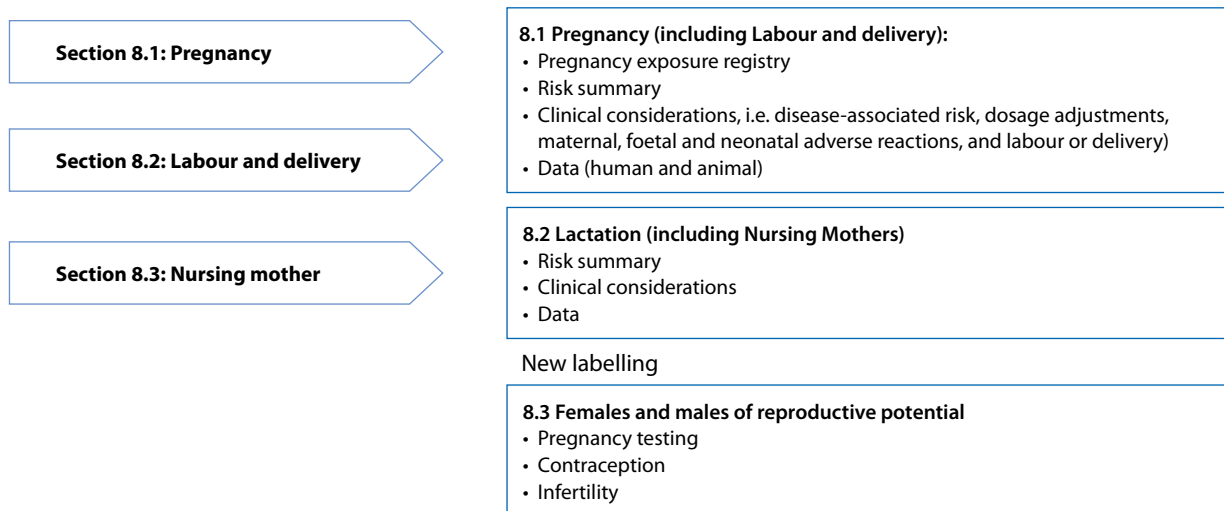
**Section 8.1: Pregnancy**

**Section 8.2: Labour and delivery**

**Section 8.3: Nursing mother**

**8.1 Pregnancy (including Labour and delivery):**
- Pregnancy exposure registry
- Risk summary
- Clinical considerations, i.e. disease-associated risk, dosage adjustments, maternal, foetal and neonatal adverse reactions, and labour or delivery)
- Data (human and animal)

**8.2 Lactation (including Nursing Mothers)**
- Risk summary
- Clinical considerations
- Data

New labelling

**8.3 Females and males of reproductive potential**
- Pregnancy testing
- Contraception
- Infertility